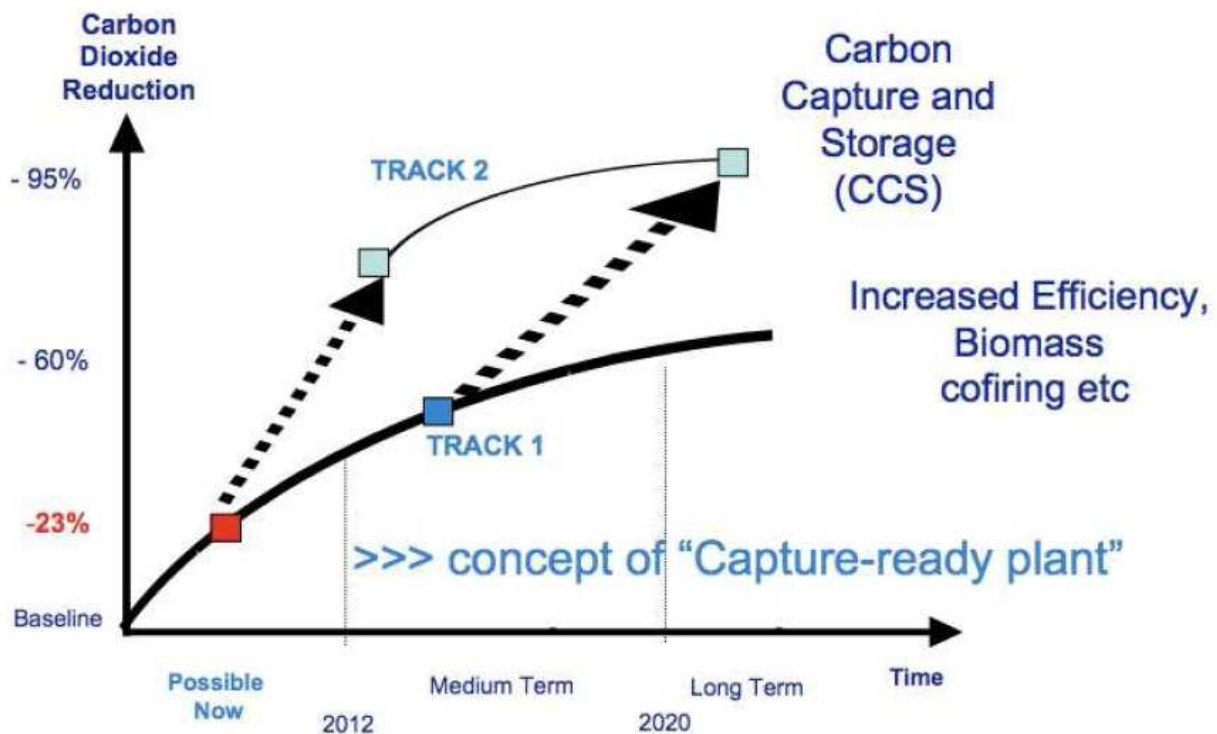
Carbon Dioxide Reduction

Carbon Capture and Storage (CCS)

- 95%

TRACK 2

Increased Efficiency, Biomass cofiring etc

- 60%

TRACK 1

-23%

>>> concept of “Capture-ready plant”

Baseline

Possible Now

Medium Term

Long Term

Time

2012

2020